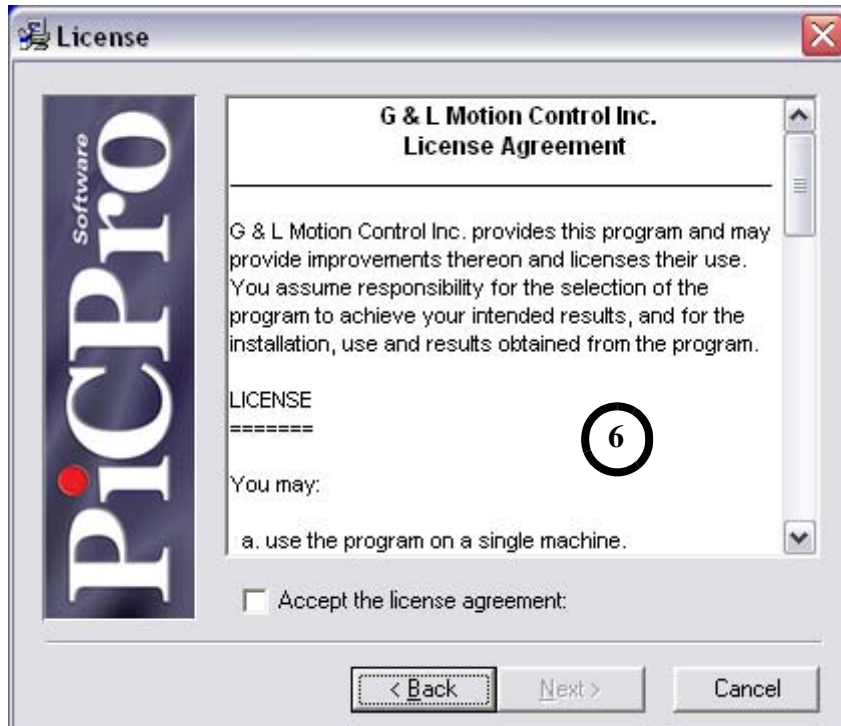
License

PiCPro Software

G & L Motion Control Inc.
License Agreement

G & L Motion Control Inc. provides this program and may provide improvements thereon and licenses their use. You assume responsibility for the selection of the program to achieve your intended results, and for the installation, use and results obtained from the program.

LICENSE
=======

6

You may:

a. use the program on a single machine.

Accept the license agreement:

< Back

Next >

Cancel